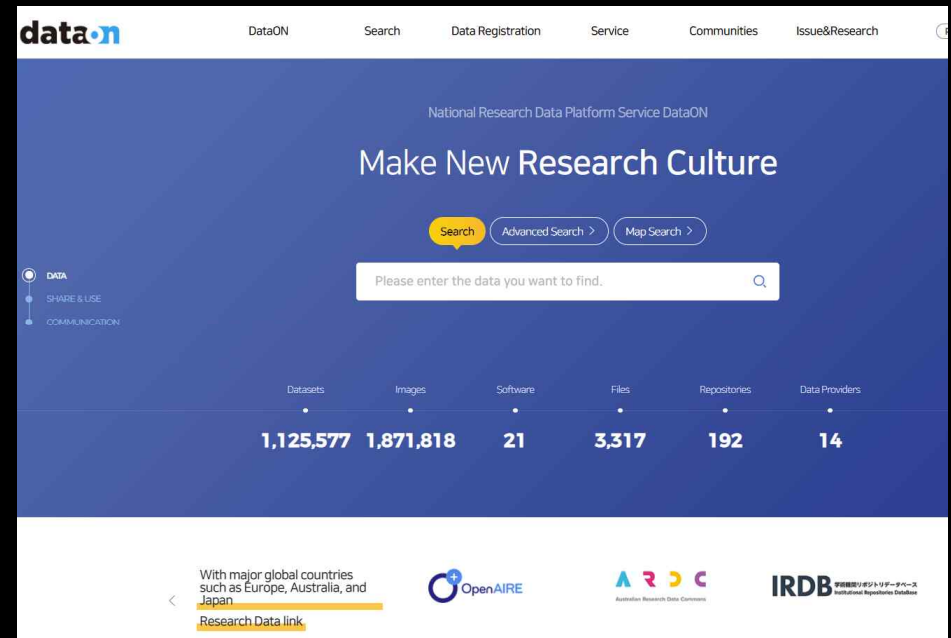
dataon

DataON Search Data Registration Service Communities Issue&Research

National Research Data Platform Service DataON

Make New Research Culture

Search Advanced Search > Map Search >

DATA
SHARE & USE
COMMUNICATION

Please enter the data you want to find.

| Datasets | Images | Software | Files | Repositories | Data Providers |
|---|---|---|---|---|---|
| 1,125,577 | 1,871,818 | 21 | 3,317 | 192 | 14 |

With major global countries such as Europe, Australia, and Japan

Research Data link

OpenAIRE

ARDC
Australian Research Data Commons

IRDB 学術機関リポジトリデータベース Institutional Repositories DataBase